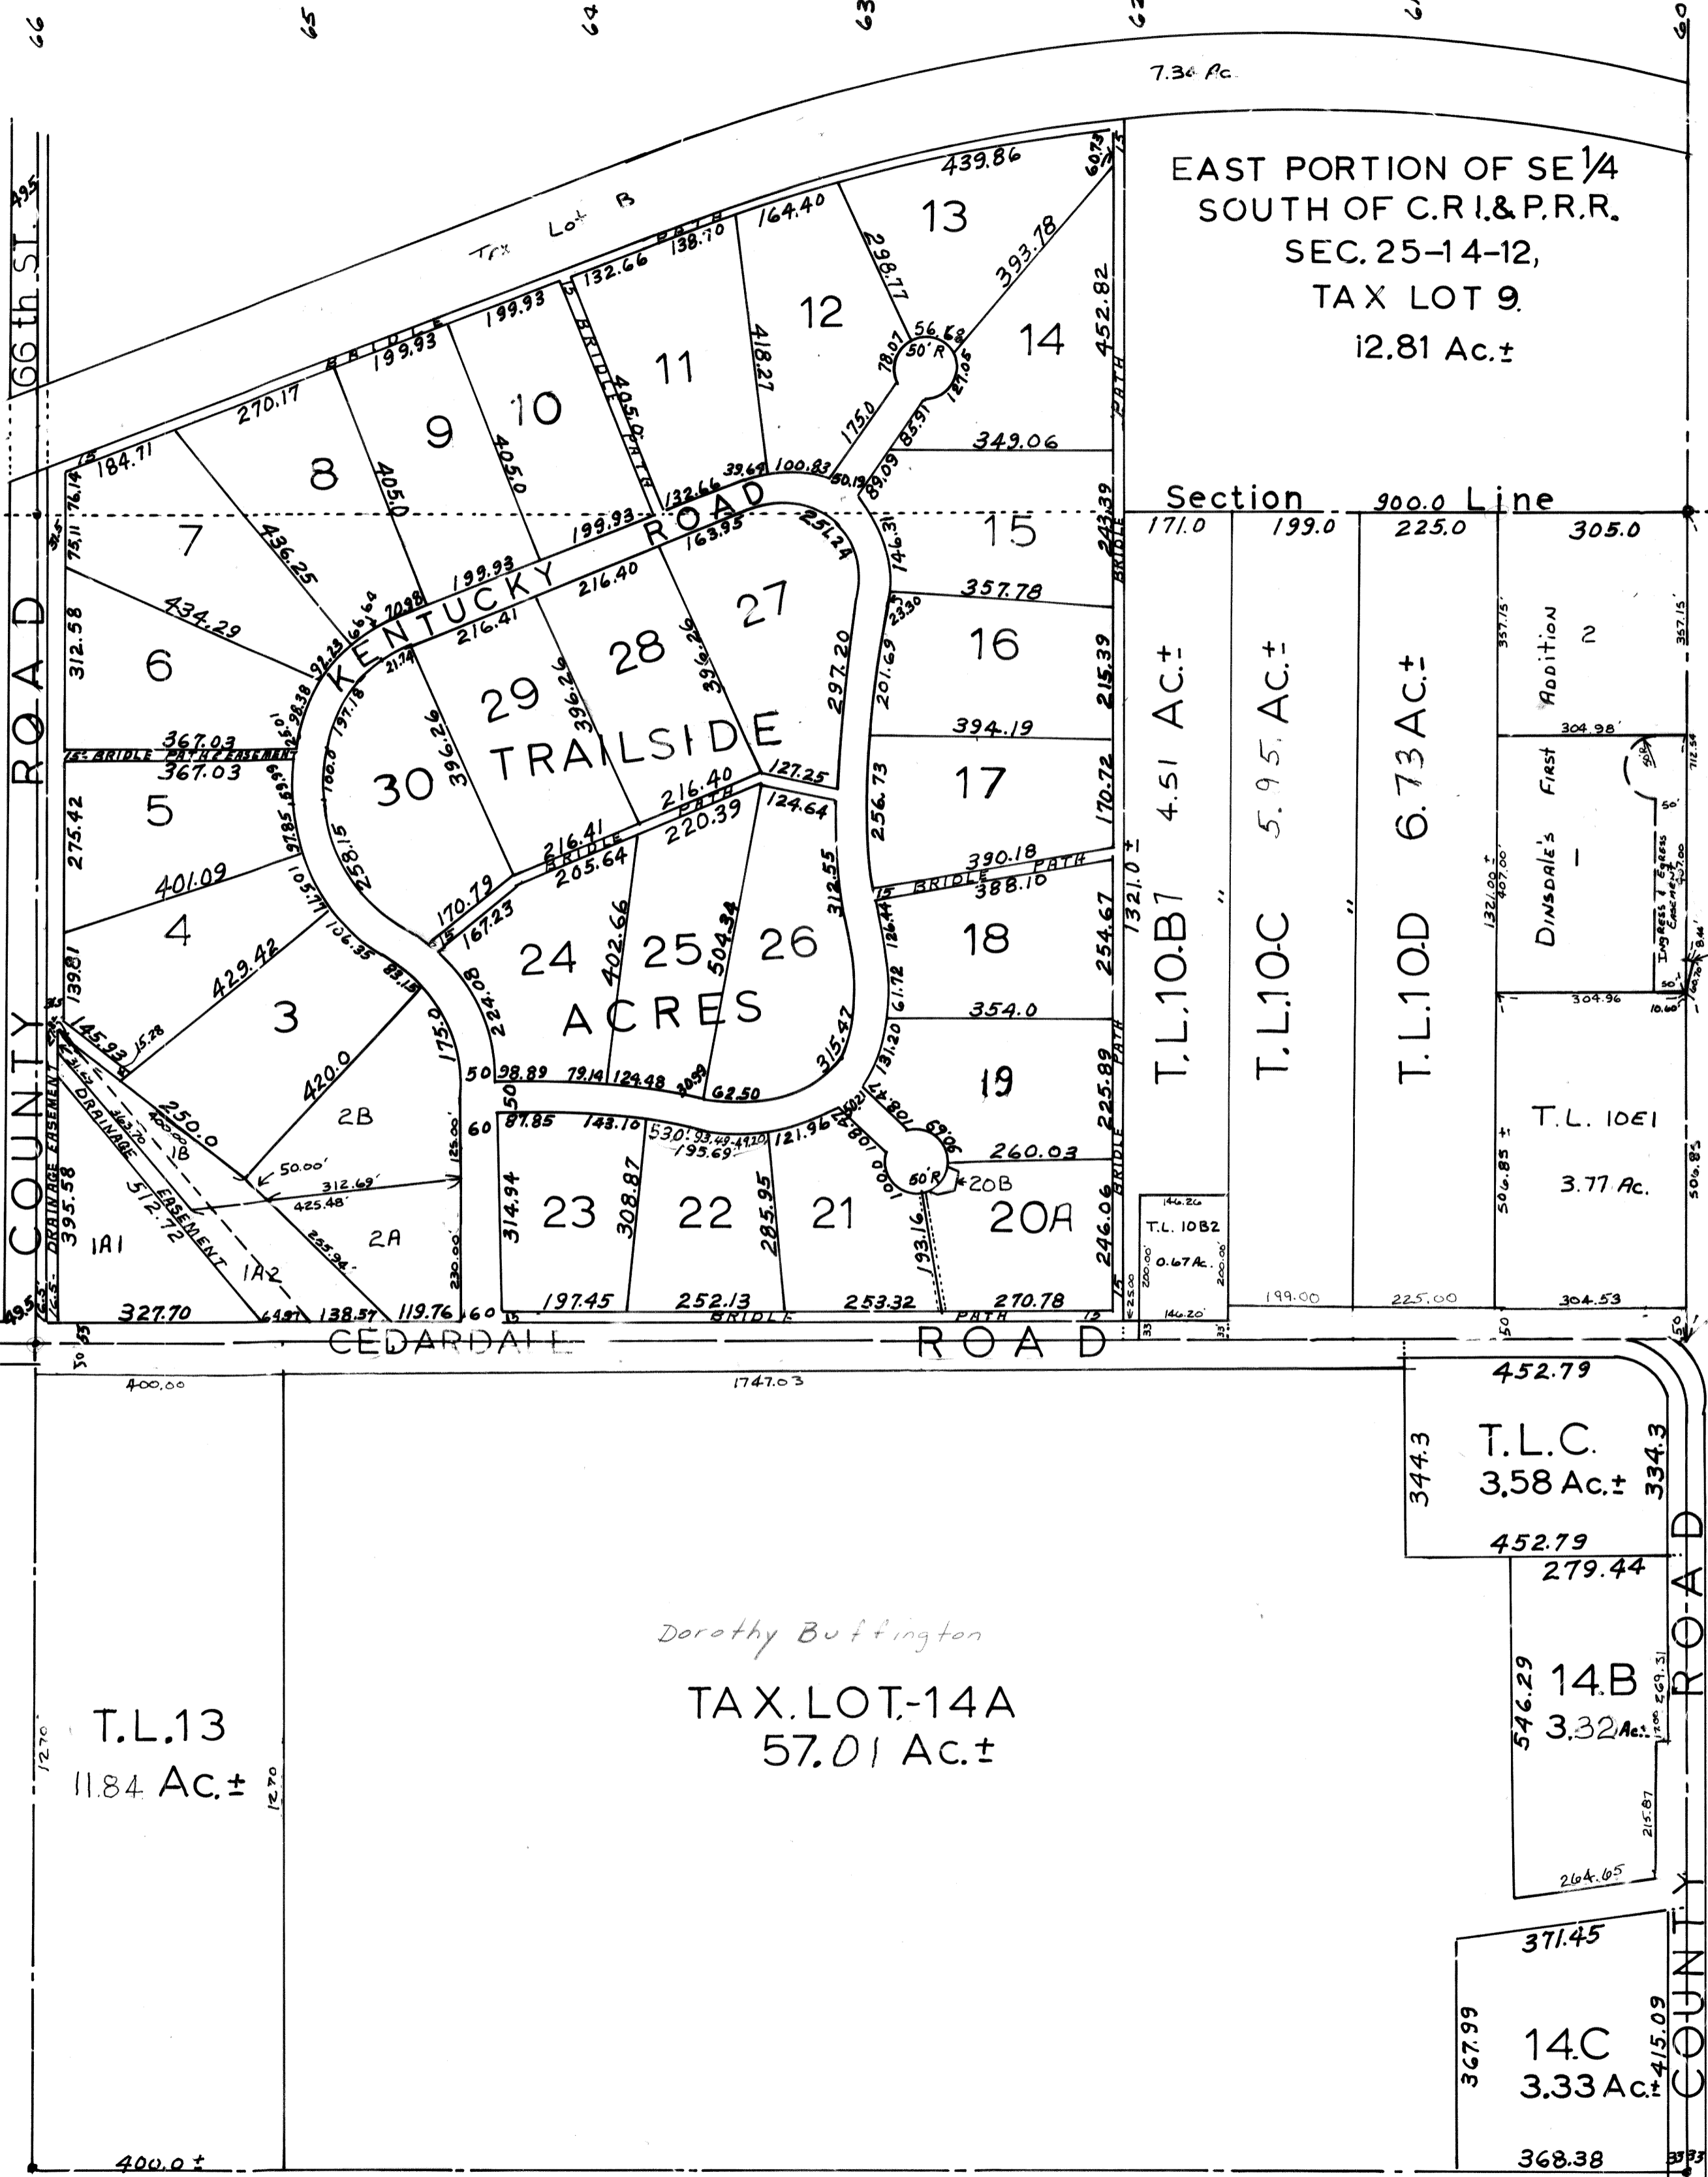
66 65 64 63 62 60

7.34 Ac.

EAST PORTION OF SE 1/4
SOUTH OF C.R.I.& P.R.R.
SEC. 25-14-12,
TAX LOT 9.
12.81 Ac.±

Tax Lot B

66th ST.

BRIDLE PATH

439.86 60.75 164.40 138.70 132.66 199.93 199.93 270.17 184.71

13 12 11 10 9 8 7 14

393.78 452.82 298.77 418.27 405.0 405.0 405.0 436.25 56.68 50' R 78.07 121.05 175.0 85.91 349.06 89.09 100.83 39.69 132.66 50.19

Section 900.0 Line

171.0 199.0 225.0 305.0

15 16 17 18 19 20A 20B

KENTUCKY ROAD

199.93 199.93 163.95 251.24 216.40 216.41 146.31 357.78 23.30 27 28 29 30 6 5 4 3 2B 2A 1B 1A1 1A2

434.29 312.58 75.11 76.14 66.64 70.98 92.23 21.74 396.26 396.26 396.26 297.20 201.69 215.39 243.39

TRAILSIDE ACRES

367.03 15' BRIDLE PATH EASEMENT 367.03 25.01 98.38 197.18 100.0 127.25 394.19 124.64 256.73 170.72 216.40 PATH 220.39 216.41 BRIDLE 205.64 390.18 BRIDLE PATH 388.10

275.42 401.09 97.85 89.99 105.01 258.15 170.79 167.23 312.55 126.44 254.67 429.42 106.35 83.15 224.08 402.66 504.34 24 25 26 139.81 145.93 15.28 420.0 175.0 61.72 354.0 315.42 131.20 98.89 79.14 124.48 30.99 62.50 50 60 87.85 143.10 530.93.49-49.10 121.96 195.69 100.08 101.87 69.06 260.03 225.89

250.0 400.00 363.70 DRAINAGE EASEMENT DRAINAGE EASEMENT 395.58 312.72 50.00' 312.69' 425.48' 125.00' 255.94 230.00' 314.94 308.87 285.95 1000.0 193.16 50'R 246.06

23 22 21

327.70 64.97 138.57 119.76 60 197.45 252.13 253.32 270.78 BRIDLE PATH

T.L.10B1 4.51 Ac.±
T.L.10C 5.95 Ac.±
T.L.10D 6.73 Ac.±
1321.0±

146.26 T.L. 10B2 0.67 Ac. 200.00' 146.20'

357.15' 2 ADDITION 357.15' 304.98' FIRST DINSDALE'S 1 1321.00± 407.00 INGRESS & EGRESS EASEMENT 304.96

T.L. 10E1 3.77 Ac. 506.85± 506.85

199.00 225.00 304.53

CEDARDALE ROAD

400.00 1747.03

COUNTY ROAD

452.79 T.L.C. 3.58 Ac.± 344.3 334.3 452.79 279.44

Dorothy Buffington

TAX. LOT.-14A
57.01 Ac.±

T.L.13
11.84 Ac.±
1270 1270

14.B 3.32 Ac. 546.29 269.31 215.87 264.65

371.45 14.C 3.33 Ac.± 367.99 415.09 368.38

400.0±